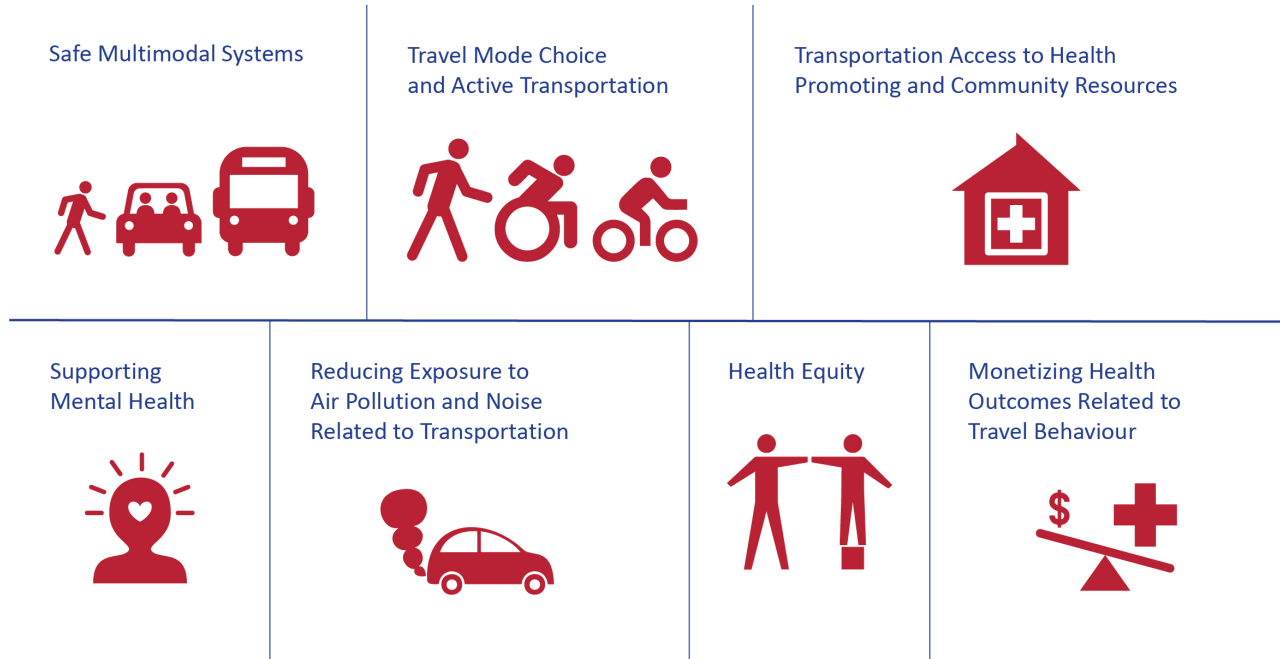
Safe Multimodal Systems

Travel Mode Choice and Active Transportation

Transportation Access to Health Promoting and Community Resources

Supporting Mental Health

Reducing Exposure to Air Pollution and Noise Related to Transportation

Health Equity

Monetizing Health Outcomes Related to Travel Behaviour

$